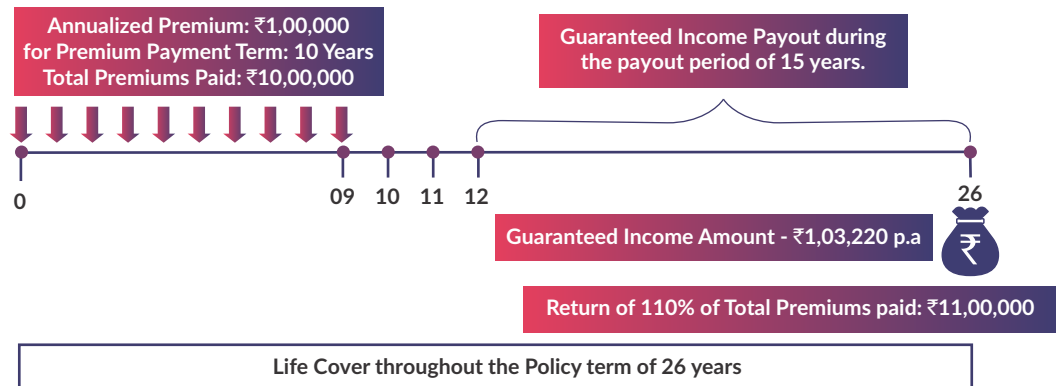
Annualized Premium: ₹1,00,000
for Premium Payment Term: 10 Years
Total Premiums Paid: ₹10,00,000

Guaranteed Income Payout during the payout period of 15 years.

0

09 10 11 12

26

Guaranteed Income Amount - ₹1,03,220 p.a

₹

Return of 110% of Total Premiums paid: ₹11,00,000

Life Cover throughout the Policy term of 26 years